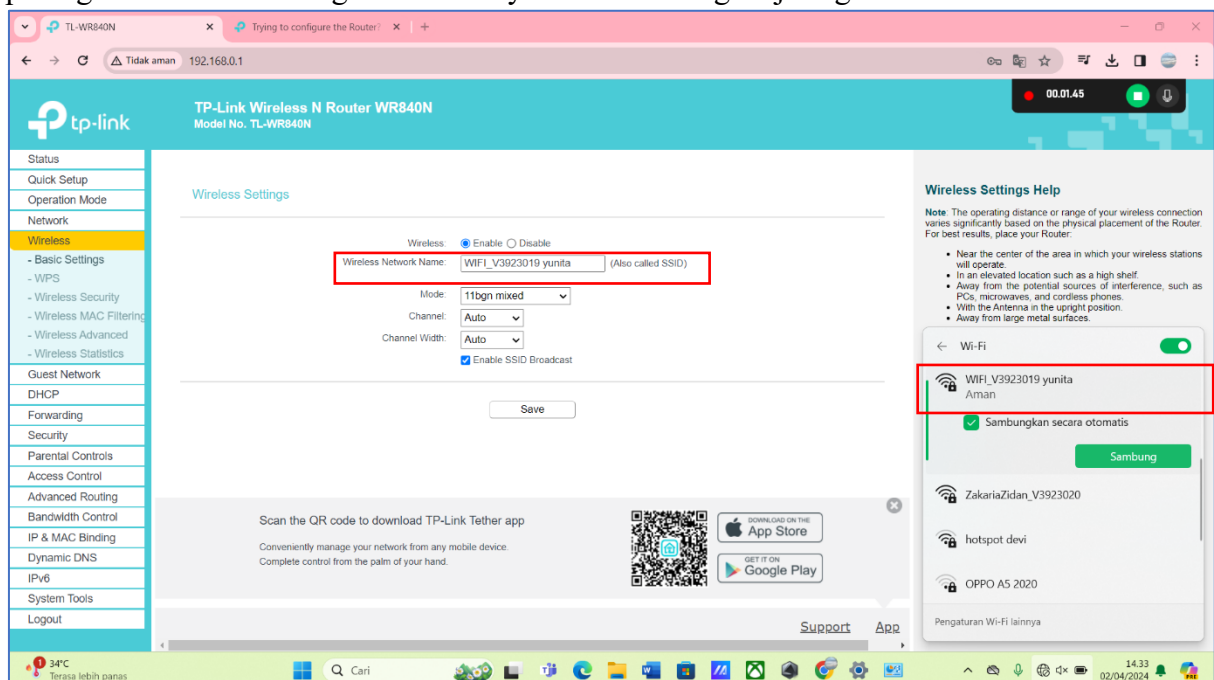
TL-WR840N
Trying to configure the Router?
Tidak aman 192.168.0.1
00.01.45
tp-link
TP-Link Wireless N Router WR840N
Model No. TL-WR840N

Status
Quick Setup
Operation Mode
Network
Wireless
- Basic Settings
- WPS
- Wireless Security
- Wireless MAC Filtering
- Wireless Advanced
- Wireless Statistics
Guest Network
DHCP
Forwarding
Security
Parental Controls
Access Control
Advanced Routing
Bandwidth Control
IP & MAC Binding
Dynamic DNS
IPv6
System Tools
Logout

Wireless Settings

Wireless: Enable Disable
Wireless Network Name: WIFI_V3923019 yunita (Also called SSID)
Mode: 11bgn mixed
Channel: Auto
Channel Width: Auto
Enable SSID Broadcast
Save

Scan the QR code to download TP-Link Tether app
Conveniently manage your network from any mobile device.
Complete control from the palm of your hand.
DOWNLOAD ON THE App Store
GET IT ON Google Play
Support App

Wireless Settings Help
Note: The operating distance or range of your wireless connection varies significantly based on the physical placement of the Router. For best results, place your Router:
• Near the center of the area in which your wireless stations will operate.
• In an elevated location such as a high shelf.
• Away from the potential sources of interference, such as PCs, microwaves, and cordless phones.
• With the Antenna in the upright position.
• Away from large metal surfaces.

Wi-Fi
WIFI_V3923019 yunita
Aman
Sambungkan secara otomatis
Sambung
ZakariaZidan_V3923020
hotspot devi
OPPO A5 2020
Pengaturan Wi-Fi lainnya

34°C
Terasa lebih panas
Cari
14.33
02/04/2024